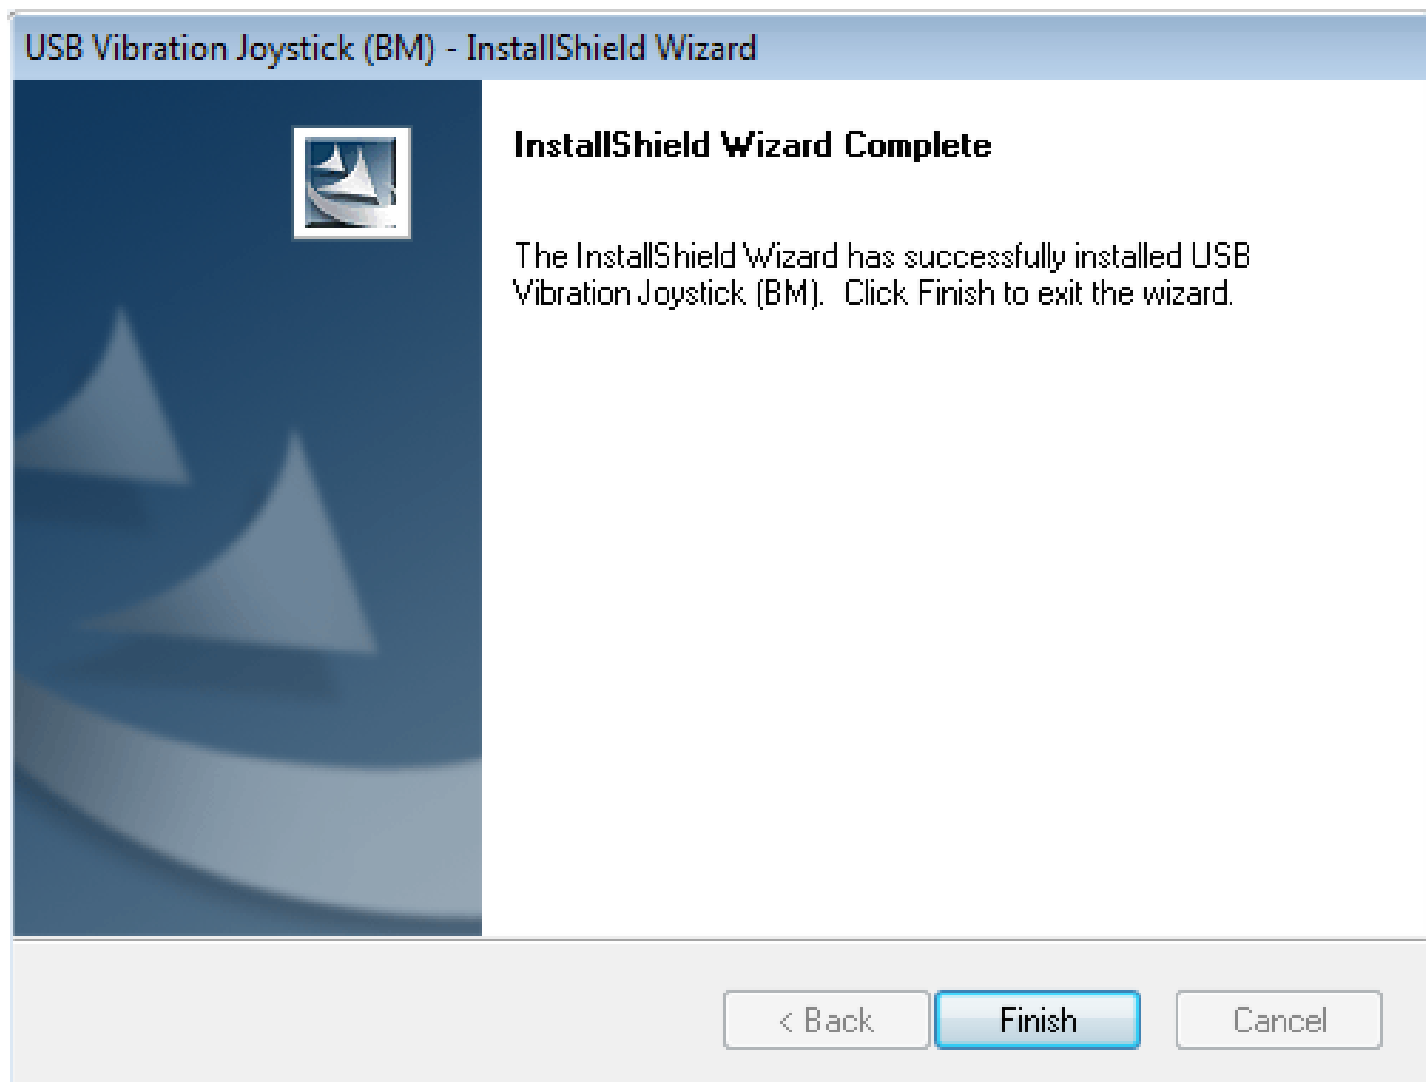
USB Vibration Joystick (BM) - InstallShield Wizard

InstallShield Wizard Complete

The InstallShield Wizard has successfully installed USB Vibration Joystick (BM). Click Finish to exit the wizard.

< Back

Finish

Cancel